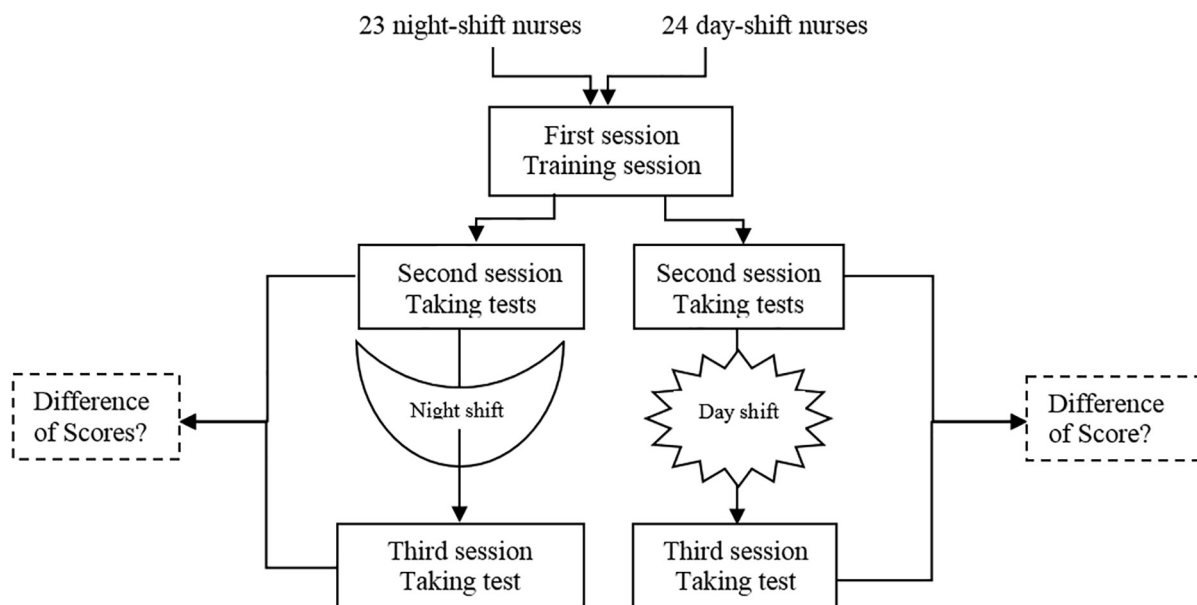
23 night-shift nurses

24 day-shift nurses

First session
Training session

Second session
Taking tests

Second session
Taking tests

Difference of Scores?

Night shift

Day shift

Difference of Score?

Third session
Taking test

Third session
Taking test